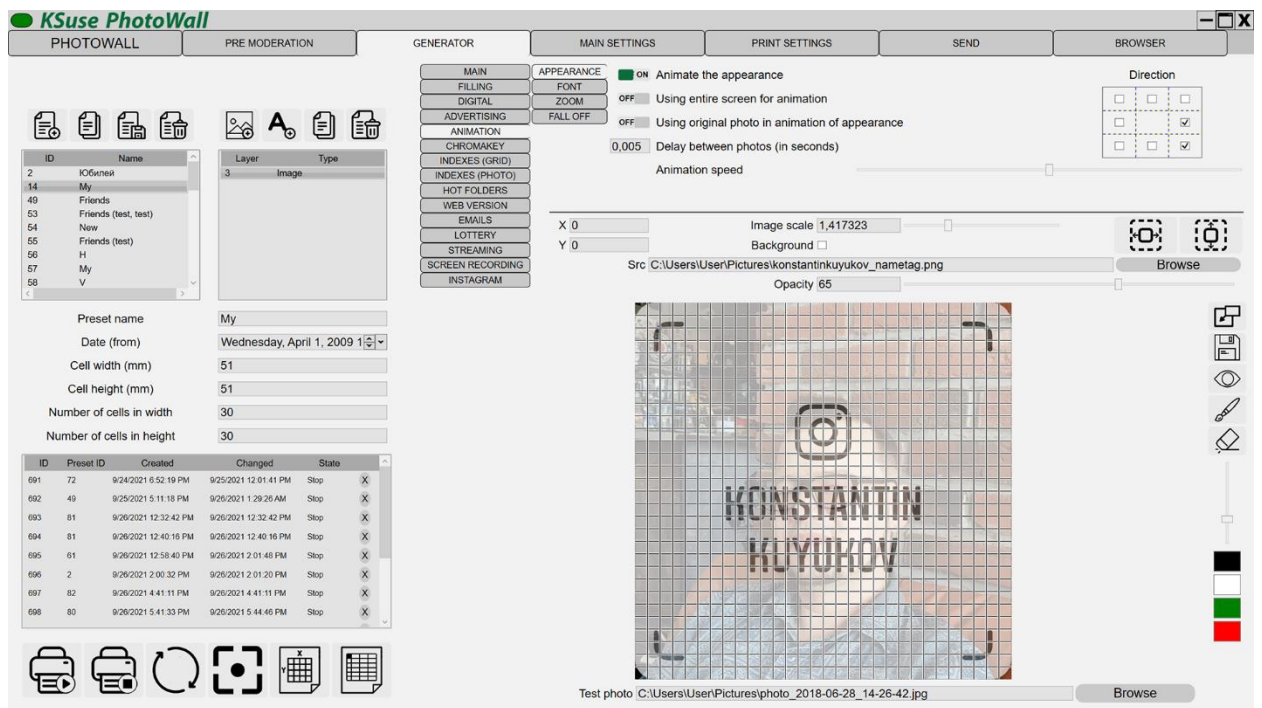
KSuse PhotoWall

PHOTOWALL | PRE MODERATION | GENERATOR | MAIN SETTINGS | PRINT SETTINGS | SEND | BROWSER

| ID | Name |
|---|---|
| 2 | Юбилей |
| 14 | My |
| 49 | Friends |
| 53 | Friends (test, test) |
| 54 | New |
| 55 | Friends (test) |
| 56 | H |
| 57 | My |
| 58 | V |

| Layer | Type |
|---|---|
| 3 | Image |

Preset name My
Date (from) Wednesday, April 1, 2009 1
Cell width (mm) 51
Cell height (mm) 51
Number of cells in width 30
Number of cells in height 30

| ID | Preset ID | Created | Changed | State | |
|---|---|---|---|---|---|
| 691 | 72 | 9/24/2021 6:52:19 PM | 9/25/2021 12:01:41 PM | Stop | X |
| 692 | 49 | 9/25/2021 5:11:18 PM | 9/26/2021 1:29:26 AM | Stop | X |
| 693 | 81 | 9/26/2021 12:32:42 PM | 9/26/2021 12:32:42 PM | Stop | X |
| 694 | 81 | 9/26/2021 12:40:16 PM | 9/26/2021 12:40:16 PM | Stop | X |
| 695 | 61 | 9/26/2021 12:58:40 PM | 9/26/2021 2:01:48 PM | Stop | X |
| 696 | 2 | 9/26/2021 2:00:32 PM | 9/26/2021 2:01:20 PM | Stop | X |
| 697 | 82 | 9/26/2021 4:41:11 PM | 9/26/2021 4:41:11 PM | Stop | X |
| 698 | 80 | 9/26/2021 5:41:33 PM | 9/26/2021 5:44:46 PM | Stop | X |

MAIN
FILLING
DIGITAL
ADVERTISING
ANIMATION
CHROMAKEY
INDEXES (GRID)
INDEXES (PHOTO)
HOT FOLDERS
WEB VERSION
EMAILS
LOTTERY
STREAMING
SCREEN RECORDING
INSTAGRAM

APPEARANCE
FONT
ZOOM
FALL OFF

ON Animate the appearance
OFF Using entire screen for animation
OFF Using original photo in animation of appearance
0,005 Delay between photos (in seconds)
Animation speed

Direction

X 0
Y 0
Image scale 1,417323
Background
Src C:\Users\User\Pictures\konstantinkuyukov_nametag.png
Browse
Opacity 65

KONSTANTIN
KUYUKOV

Test photo C:\Users\User\Pictures\photo_2018-06-28_14-26-42.jpg
Browse